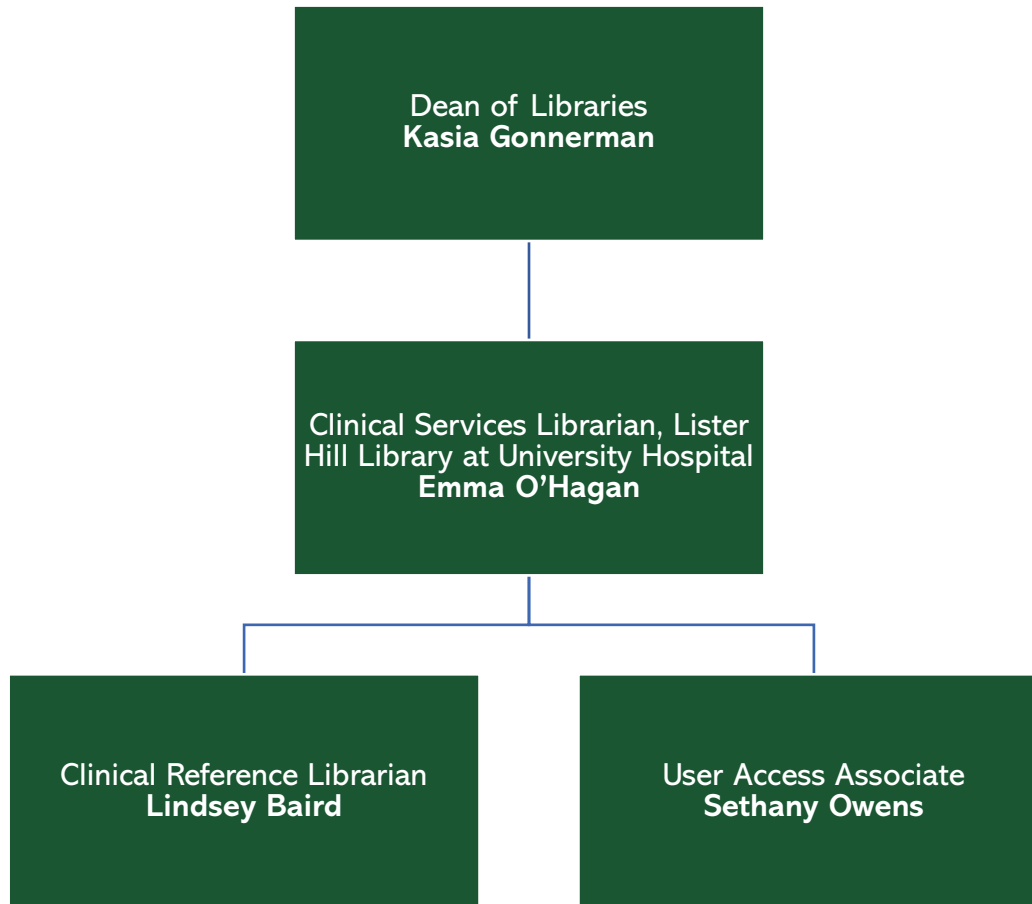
Dean of Libraries
**Kasia Gonnerman**

Clinical Services Librarian, Lister Hill Library at University Hospital
**Emma O’Hagan**

Clinical Reference Librarian
**Lindsey Baird**

User Access Associate
**Sethany Owens**